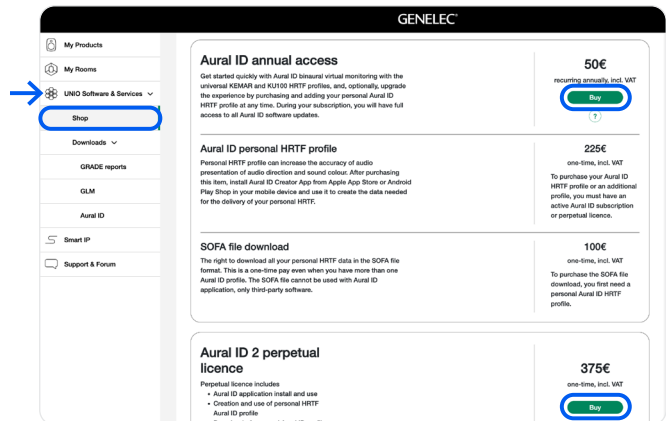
GENELEC

My Products
My Rooms
UNIO Software & Services
Shop
Downloads
GRADE reports
GLM
Aural ID
Smart IP
Support & Forum

Aural ID annual access
Get started quickly with Aural ID binaural virtual monitoring with the universal KEMAR and KU100 HRTF profiles, and, optionally, upgrade the experience by purchasing and adding your personal Aural ID HRTF profile at any time. During your subscription, you will have full access to all Aural ID software updates.

50€
recurring annually, incl. VAT
Buy
?

Aural ID personal HRTF profile
Personal HRTF profile can increase the accuracy of audio presentation of audio direction and sound colour. After purchasing this item, install Aural ID Creator App from Apple App Store or Android Play Shop in your mobile device and use it to create the data needed for the delivery of your personal HRTF.

225€
one-time, incl. VAT
To purchase your Aural ID HRTF profile or an additional profile, you must have an active Aural ID subscription or perpetual licence.

SOFA file download
The right to download all your personal HRTF data in the SOFA file format. This is a one-time pay even when you have more than one Aural ID profile. The SOFA file cannot be used with Aural ID application, only third-party software.

100€
one-time, incl. VAT
To purchase the SOFA file download, you first need a personal Aural ID HRTF profile.

Aural ID 2 perpetual licence
Perpetual licence includes
• Aural ID application install and use
• Creation and use of personal HRTF Aural ID profile
• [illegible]

375€
one-time, incl. VAT
Buy